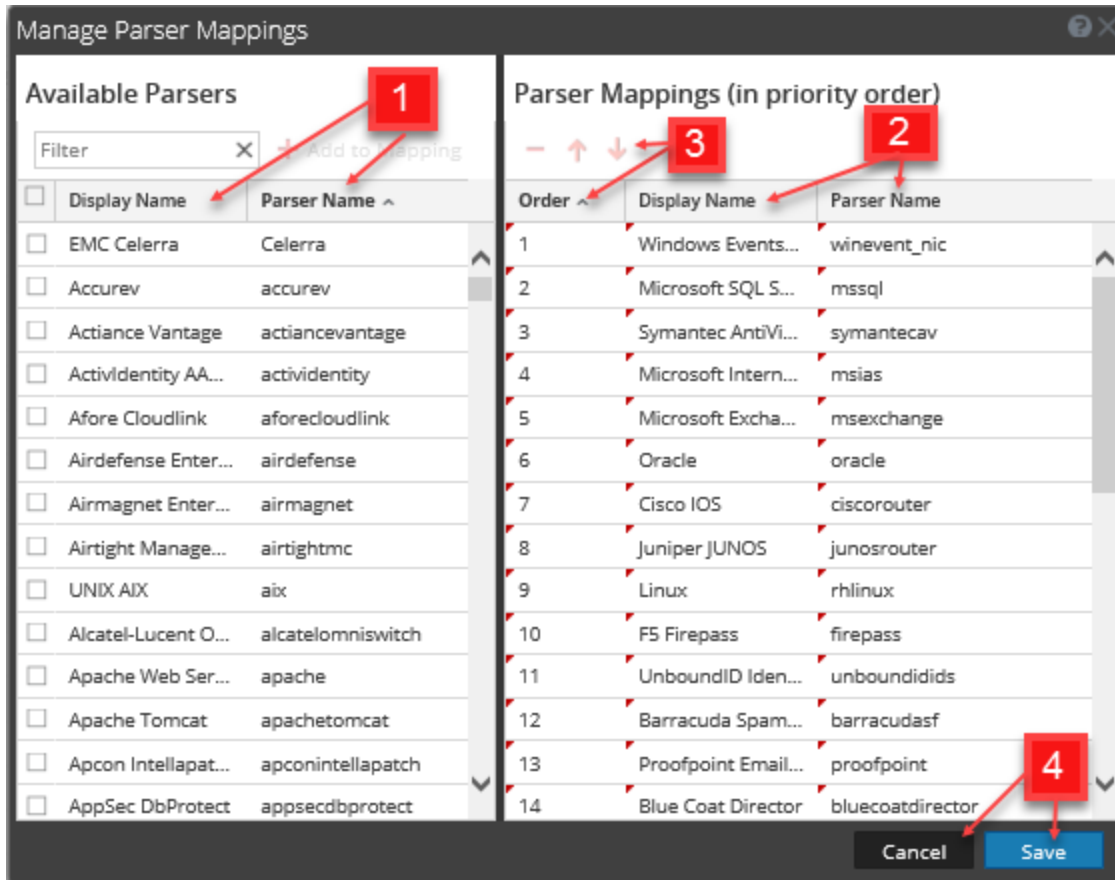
Manage Parser Mappings

Available Parsers

1

Filter

Add to Mapping

| Display Name | Parser Name |
|---|---|
| EMC Celerra | Celerra |
| Accurev | accurev |
| Actiance Vantage | actiancevantage |
| ActivIdentity AA... | activeidentity |
| Afore Cloudlink | aforecloudlink |
| Airdefense Enter... | airdefense |
| Airmagnet Enter... | airmagnet |
| Airtight Manage... | airtightmc |
| UNIX AIX | aix |
| Alcatel-Lucent O... | alcatelomniswitch |
| Apache Web Ser... | apache |
| Apache Tomcat | apachetomcat |
| Apcon Intellapat... | apconintellapatch |
| AppSec DbProtect | appsecdbprotect |

Parser Mappings (in priority order)

3

2

| Order | Display Name | Parser Name |
|---|---|---|
| 1 | Windows Events... | winevent_nic |
| 2 | Microsoft SQL S... | mssql |
| 3 | Symantec AntiVi... | symantecav |
| 4 | Microsoft Intern... | msias |
| 5 | Microsoft Excha... | msexchange |
| 6 | Oracle | oracle |
| 7 | Cisco IOS | ciscorouter |
| 8 | Juniper JUNOS | junosrouter |
| 9 | Linux | rhlinux |
| 10 | F5 Firepass | firepass |
| 11 | UnboundID Iden... | unboundidids |
| 12 | Barracuda Spam... | barracudasf |
| 13 | Proofpoint Email... | proofpoint |
| 14 | Blue Coat Director | bluecoatdirector |

4

Cancel

Save